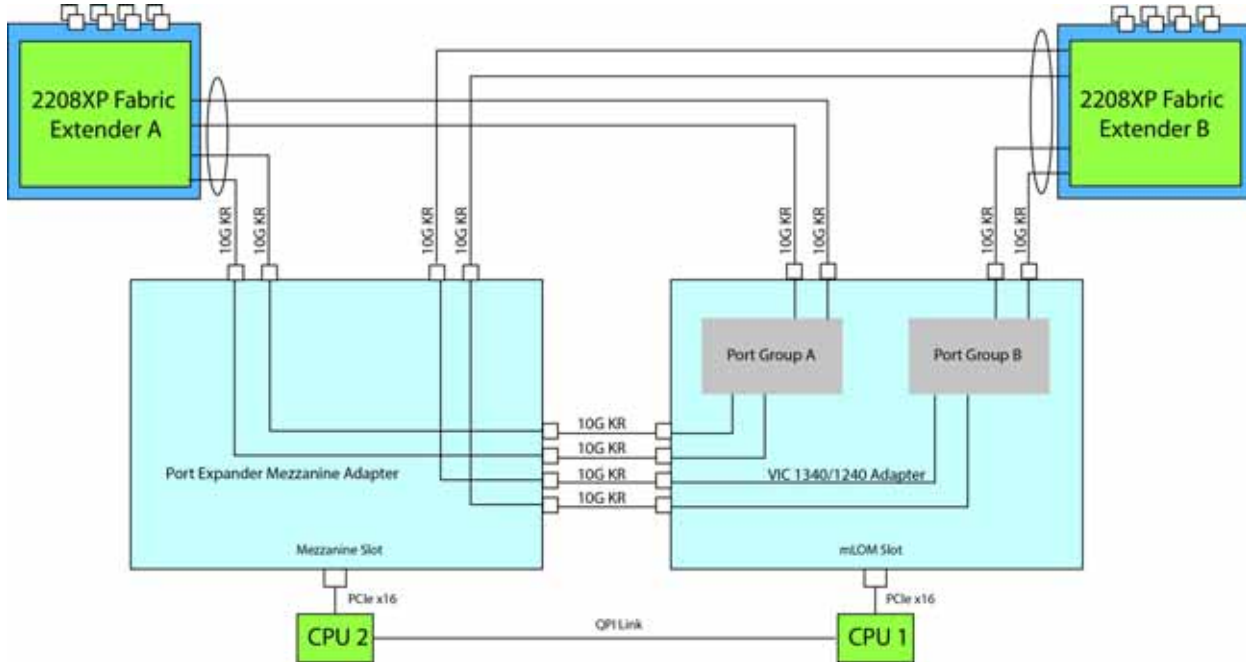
2208XP Fabric Extender A

2208XP Fabric Extender B

10G KR
10G KR
10G KR
10G KR
10G KR
10G KR
10G KR
10G KR

Port Group A

Port Group B

10G KR
10G KR
10G KR
10G KR

Port Expander Mezzanine Adapter

VIC 1340/1240 Adapter

Mezzanine Slot

mLOM Slot

PCIe x16

PCIe x16

CPU 2

QPI Link

CPU 1